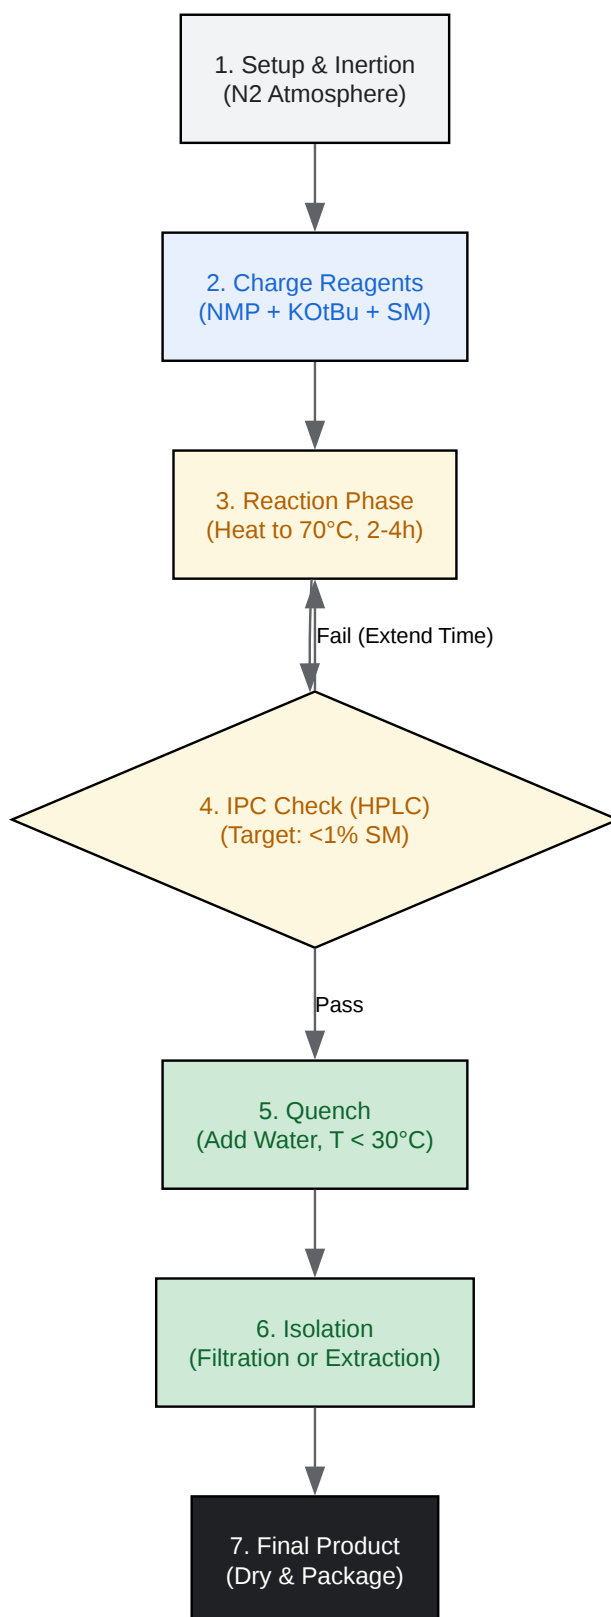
1. Setup & Inertion
(N2 Atmosphere)

2. Charge Reagents
(NMP + KOtBu + SM)

3. Reaction Phase
(Heat to 70°C, 2-4h)

Fail (Extend Time)

4. IPC Check (HPLC)
(Target: <1% SM)

Pass

5. Quench
(Add Water, T < 30°C)

6. Isolation
(Filtration or Extraction)

7. Final Product
(Dry & Package)